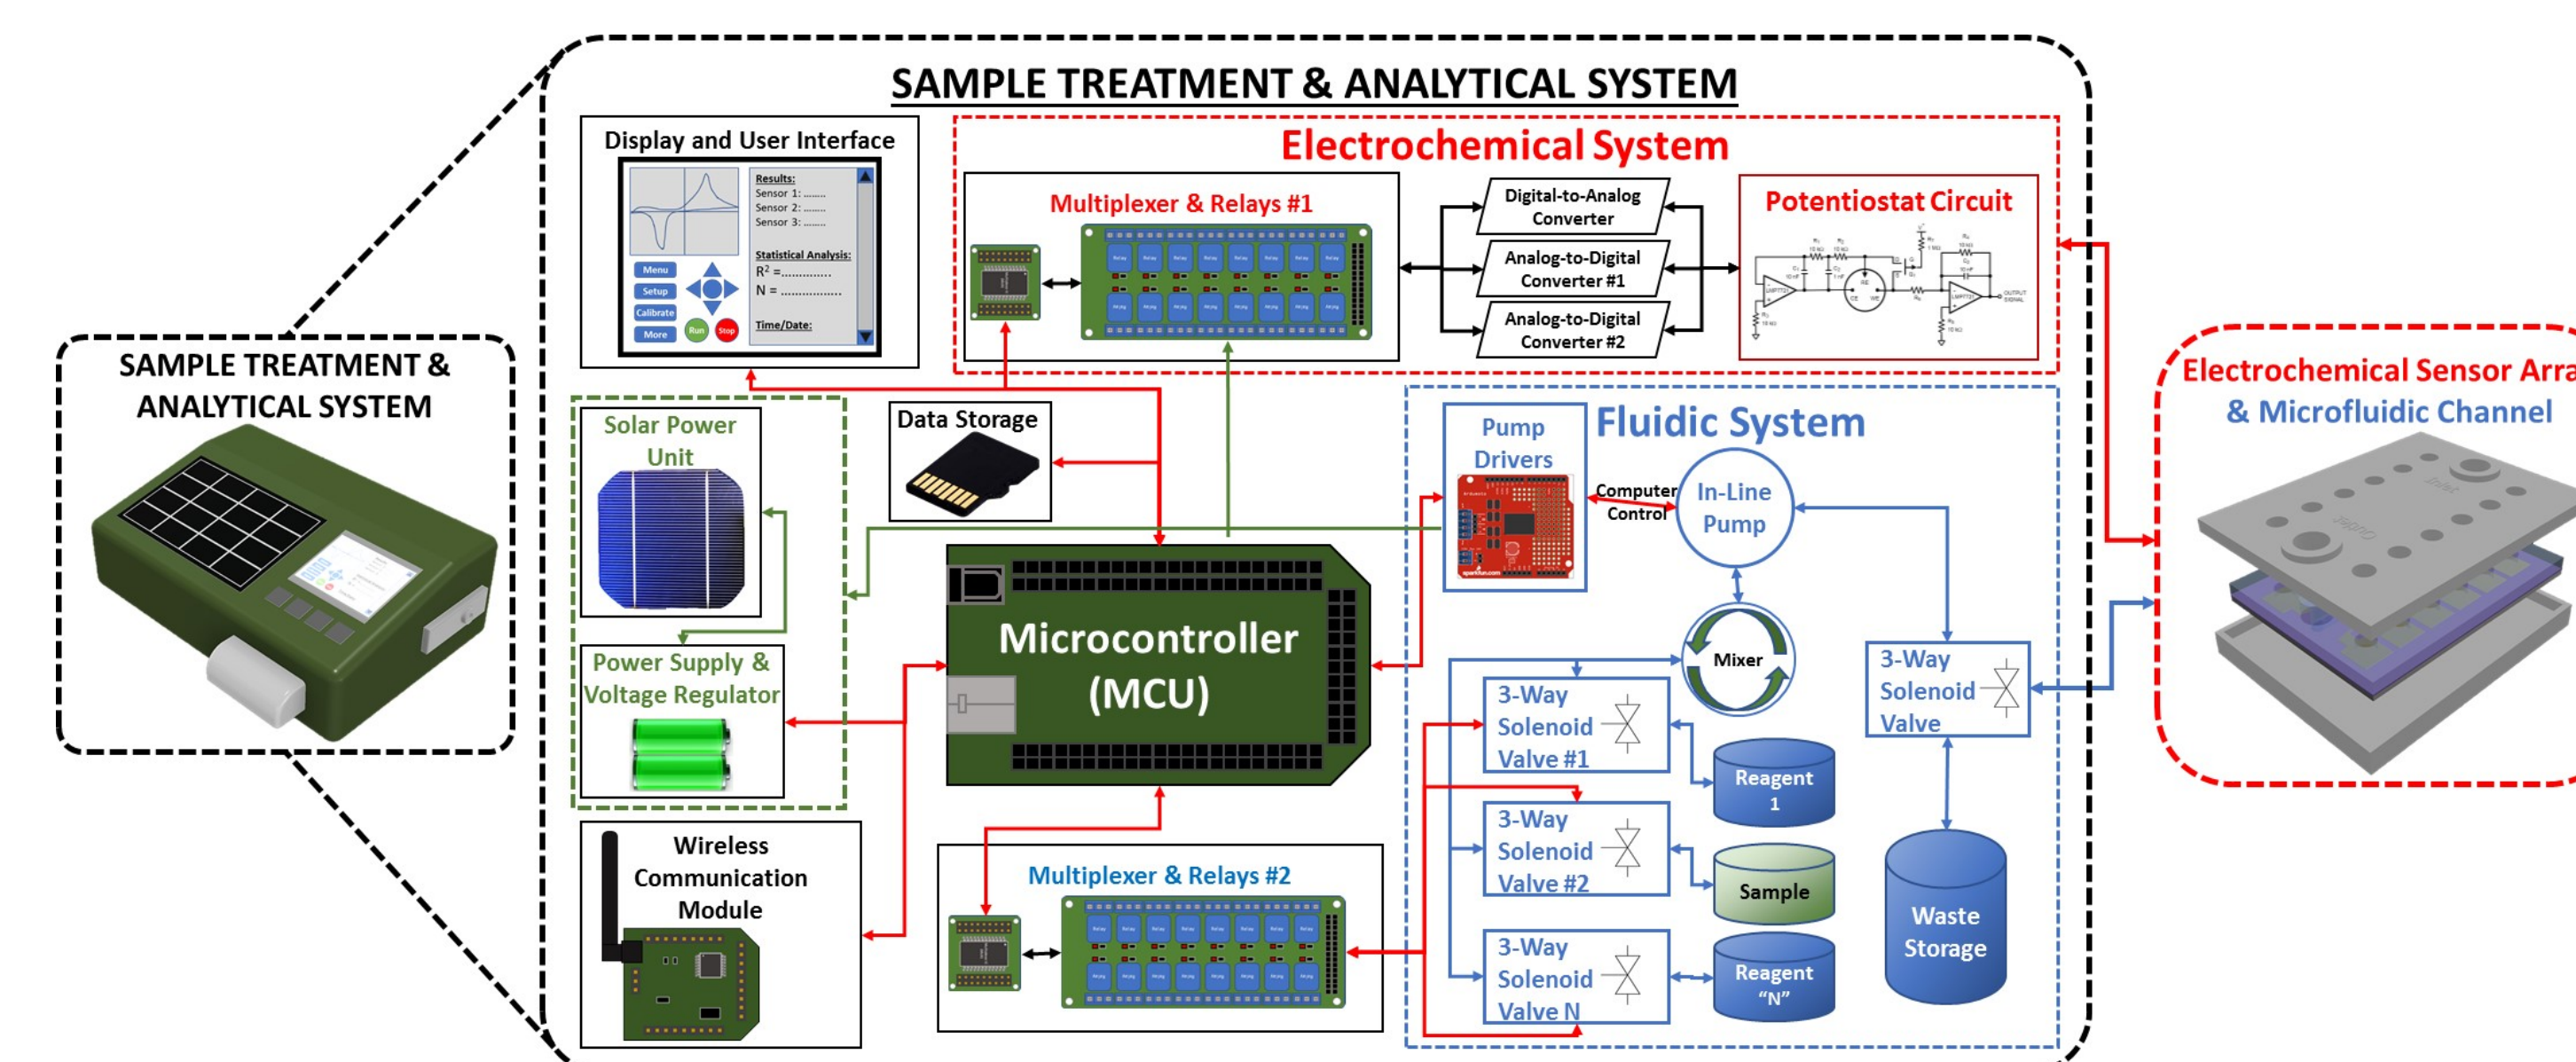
SAMPLE TREATMENT & ANALYTICAL SYSTEM

SAMPLE TREATMENT & ANALYTICAL SYSTEM

Display and User Interface

Results:
Sensor 1: ........
Sensor 2: ........
Sensor 3: ........

Statistical Analysis:
$R^2$ =..............
N = .................

Time/Date:

Menu
Setup
Calibrate
More
Run
Stop

Electrochemical System

Multiplexer & Relays #1

Digital-to-Analog Converter

Analog-to-Digital Converter #1

Analog-to-Digital Converter #2

Potentiostat Circuit

Solar Power Unit

Data Storage

Power Supply & Voltage Regulator

Microcontroller (MCU)

Wireless Communication Module

Multiplexer & Relays #2

Fluidic System

Pump Drivers

Computer Control

In-Line Pump

Mixer

3-Way Solenoid Valve

3-Way Solenoid Valve #1

Reagent 1

3-Way Solenoid Valve #2

Sample

3-Way Solenoid Valve N

Reagent "N"

Waste Storage

Electrochemical Sensor Arra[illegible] & Microfluidic Channel